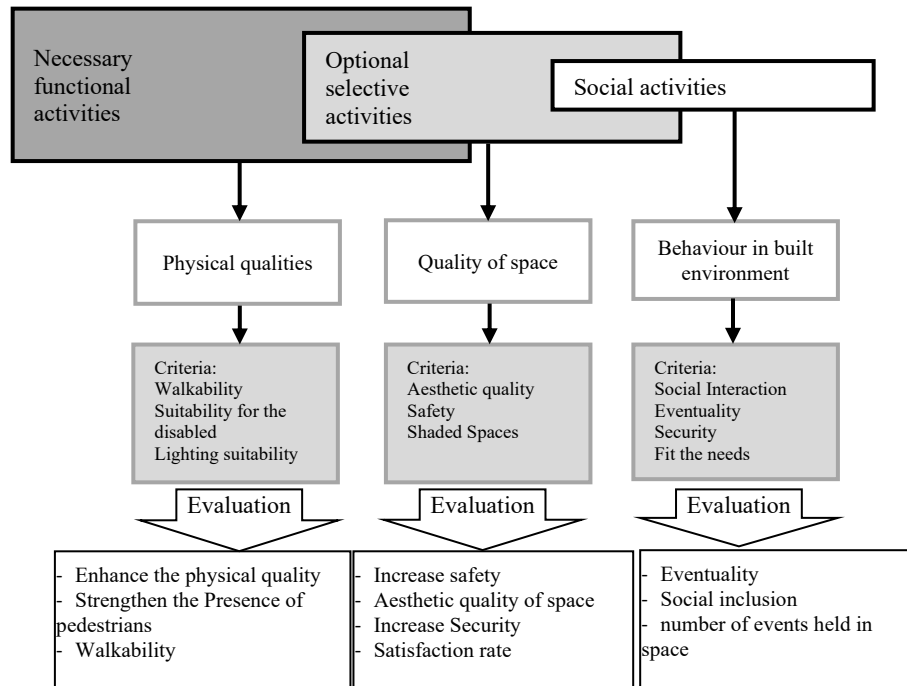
Necessary functional activities

Optional selective activities

Social activities

Physical qualities

Quality of space

Behaviour in built environment

Criteria:
Walkability
Suitability for the disabled
Lighting suitability

Criteria:
Aesthetic quality
Safety
Shaded Spaces

Criteria:
Social Interaction
Eventuality
Security
Fit the needs

Evaluation

Evaluation

Evaluation

- Enhance the physical quality
- Strengthen the Presence of pedestrians
- Walkability

- Increase safety
- Aesthetic quality of space
- Increase Security
- Satisfaction rate

- Eventuality
- Social inclusion
- number of events held in space